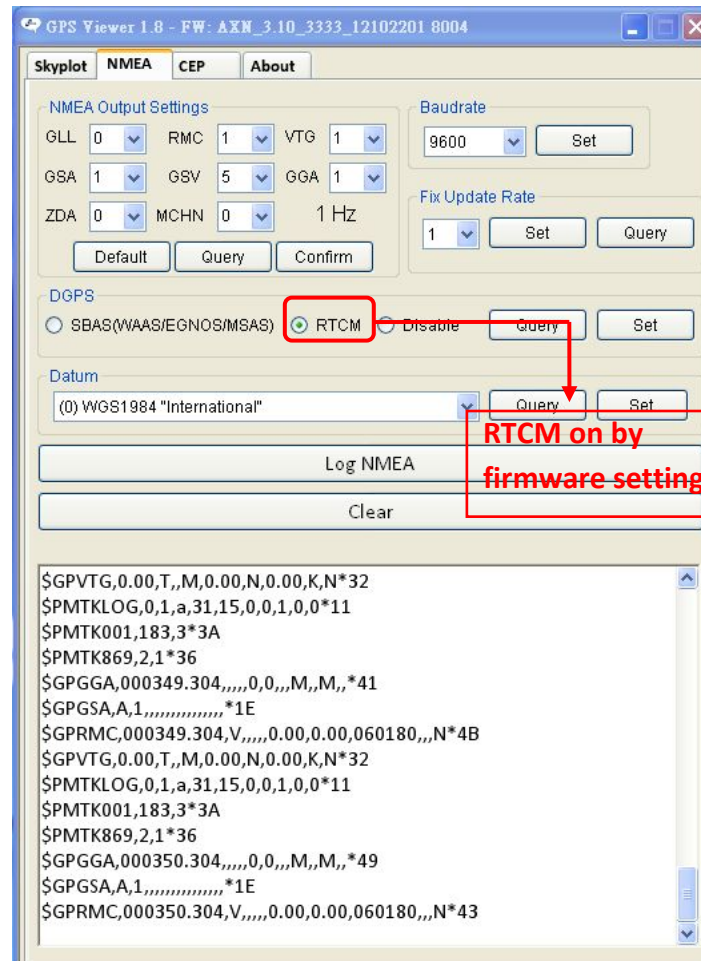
GPS Viewer 1.8 - FW: AXN_3.10_3333_12102201 8004

Skyplot NMEA CEP About

NMEA Output Settings

GLL 0 RMC 1 VTG 1

GSA 1 GSV 5 GGA 1

ZDA 0 MCHN 0 1 Hz

Default Query Confirm

Baudrate

9600 Set

Fix Update Rate

1 Set Query

DGPS

SBAS(WAAS/EGNOS/MSAS) RTCM Disable Query Set

Datum

(0) WGS1984 "International" Query Set

RTCM on by firmware setting

Log NMEA

Clear

$GPVTG,0.00,T,,M,0.00,N,0.00,K,N*32
$PMTKLOG,0,1,a,31,15,0,0,1,0,0*11
$PMTK001,183,3*3A
$PMTK869,2,1*36
$GPGGA,000349.304,,,,,0,0,,,M,,M,,*41
$GPGSA,A,1,,,,,,,,,,,,,,,*1E
$GPRMC,000349.304,V,,,,,0.00,0.00,060180,,,N*4B
$GPVTG,0.00,T,,M,0.00,N,0.00,K,N*32
$PMTKLOG,0,1,a,31,15,0,0,1,0,0*11
$PMTK001,183,3*3A
$PMTK869,2,1*36
$GPGGA,000350.304,,,,,0,0,,,M,,M,,*49
$GPGSA,A,1,,,,,,,,,,,,,,,*1E
$GPRMC,000350.304,V,,,,,0.00,0.00,060180,,,N*43